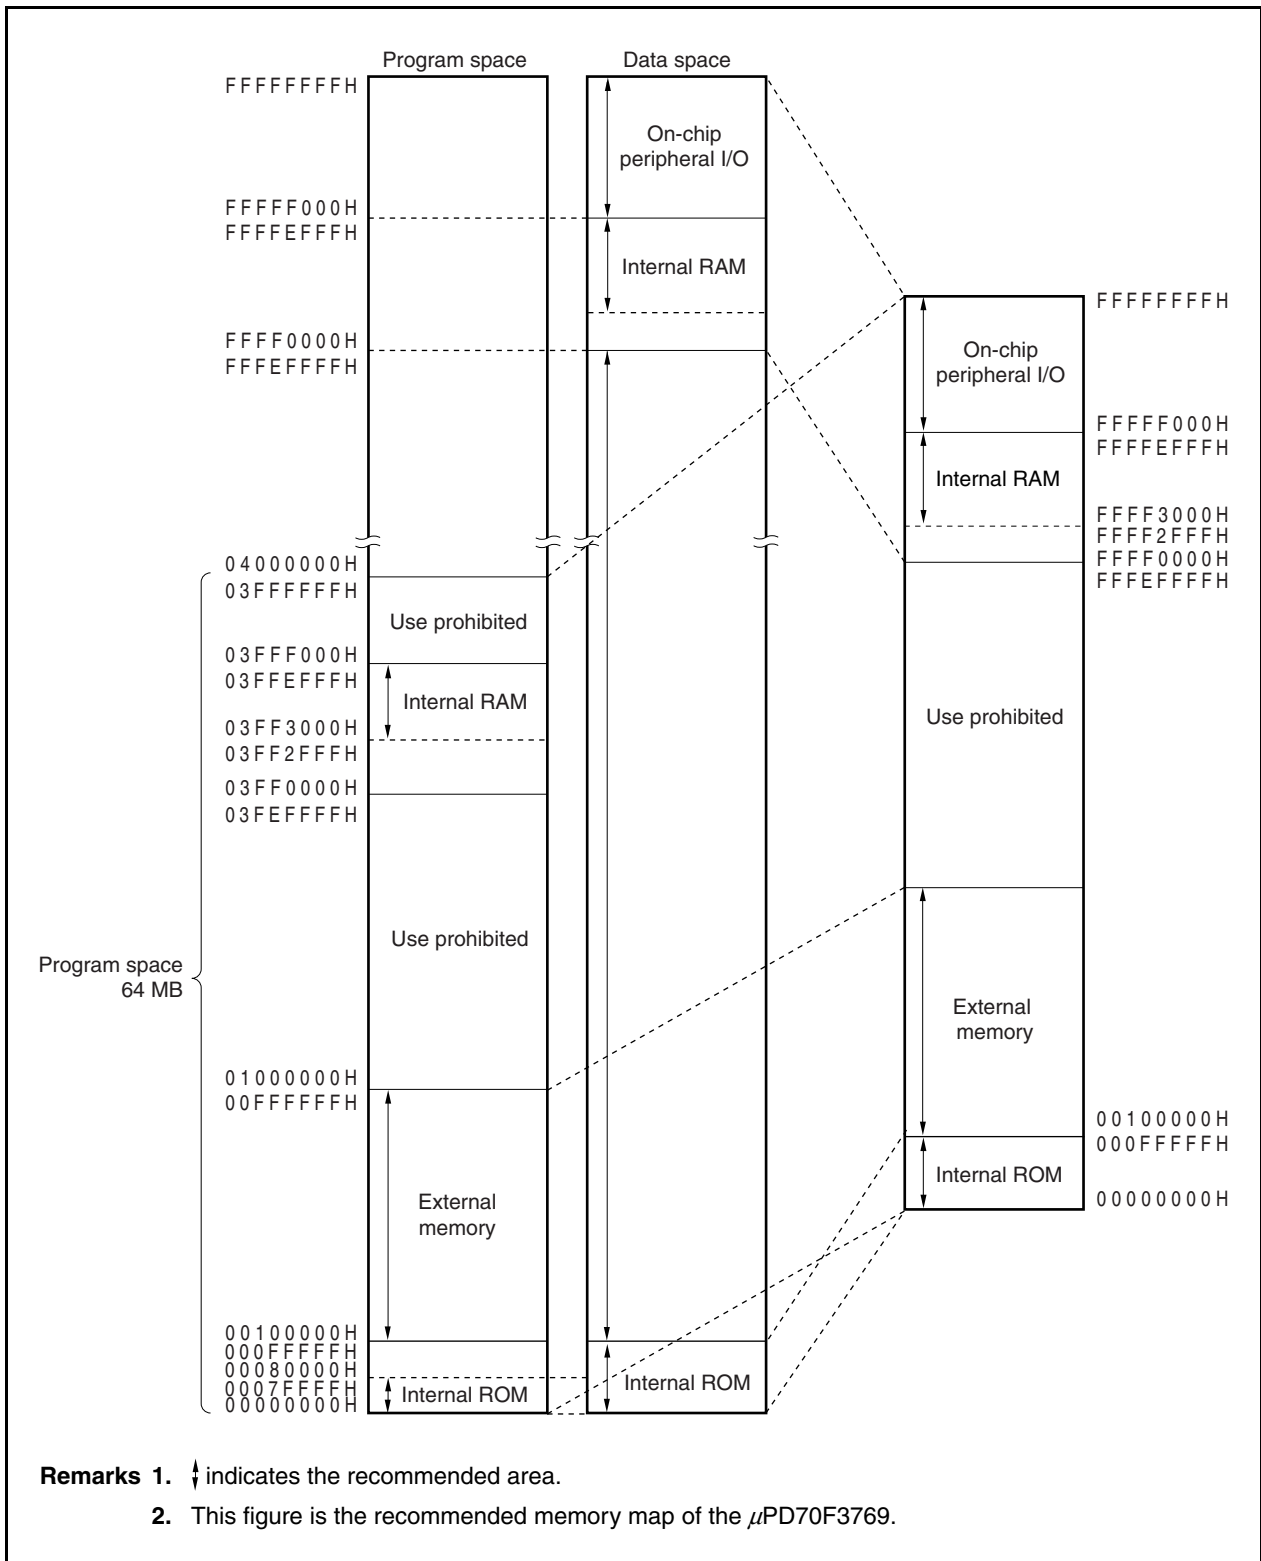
Program space

Data space

FFFFFFFFH

On-chip peripheral I/O

FFFFF000H
FFFFEFFFH

Internal RAM

FFFF0000H
FFFEFFFFH

04000000H
03FFFFFFH

Use prohibited

03FFF000H
03FFEFFFH

Internal RAM

03FF3000H
03FF2FFFH

03FF0000H
03FEFFFFH

Use prohibited

Program space 64 MB

01000000H
00FFFFFFH

External memory

00100000H
000FFFFFH
00080000H
0007FFFFH
00000000H

Internal ROM

Internal ROM

FFFFFFFFH

On-chip peripheral I/O

FFFFF000H
FFFFEFFFH

Internal RAM

FFFF3000H
FFFF2FFFH
FFFF0000H
FFFEFFFFH

Use prohibited

External memory

00100000H
000FFFFFH

Internal ROM

00000000H

Remarks 1. ↕ indicates the recommended area.

2. This figure is the recommended memory map of the $\mu$PD70F3769.